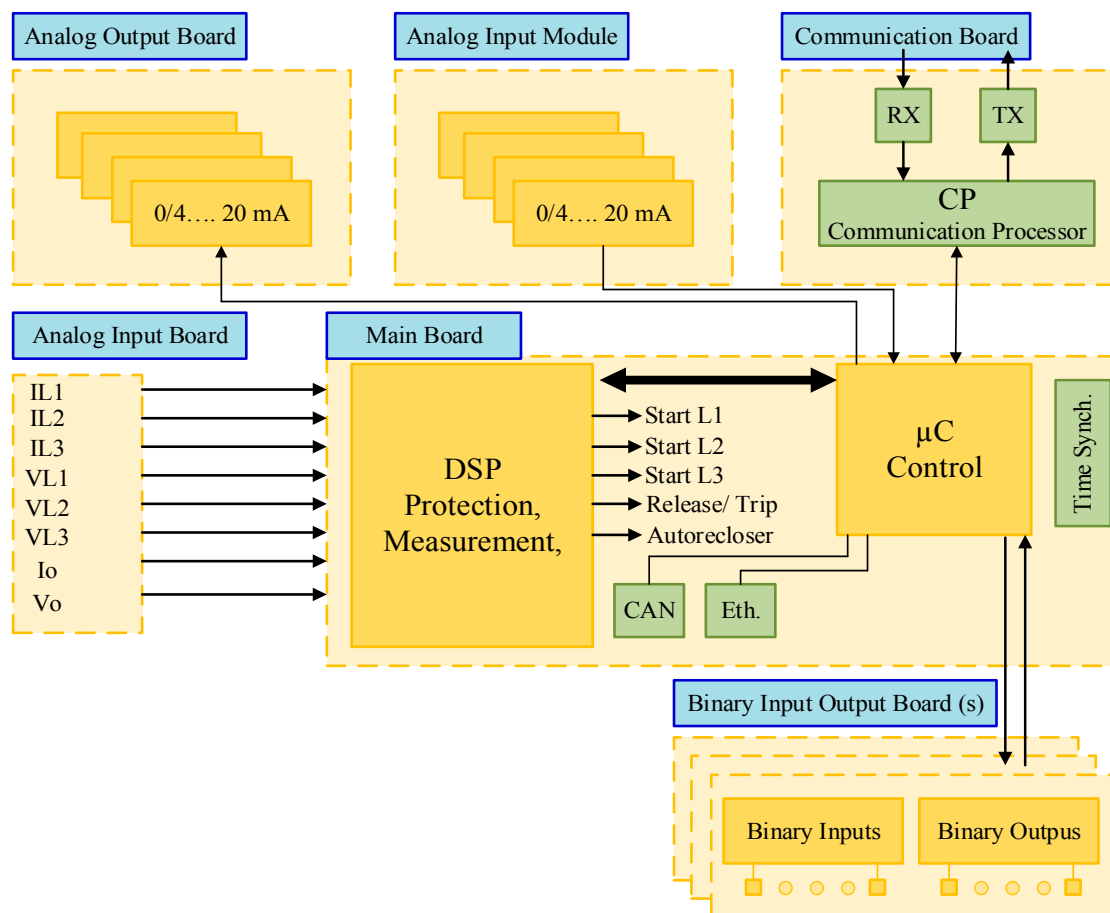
Analog Output Board

0/4…. 20 mA

Analog Input Module

0/4…. 20 mA

Communication Board

RX

TX

CP
Communication Processor

Analog Input Board

IL1
IL2
IL3
VL1
VL2
VL3
Io
Vo

Main Board

DSP
Protection,
Measurement,

Start L1
Start L2
Start L3
Release/ Trip
Autorecloser

µC
Control

Time Synch.

CAN

Eth.

Binary Input Output Board (s)

Binary Inputs

Binary Outpus